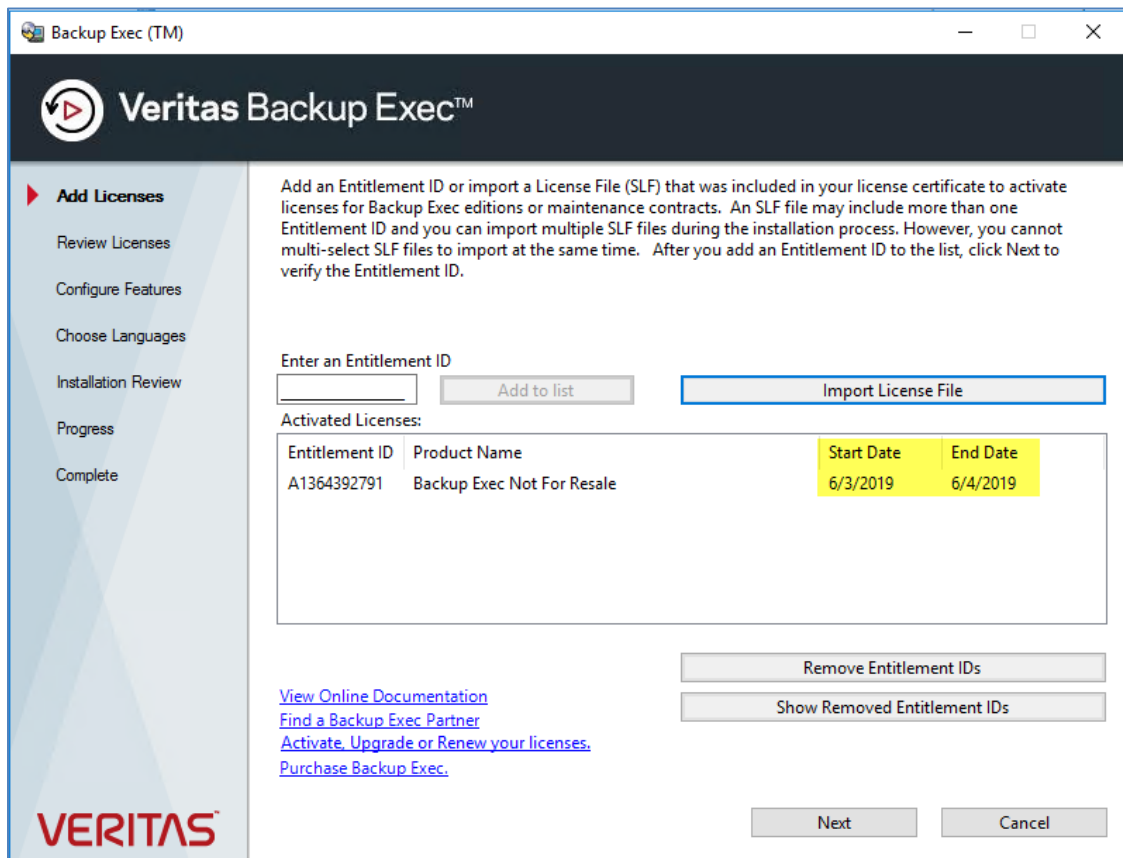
Backup Exec (TM)

Veritas Backup Exec™

Add Licenses

Review Licenses

Configure Features

Choose Languages

Installation Review

Progress

Complete

Add an Entitlement ID or import a License File (SLF) that was included in your license certificate to activate licenses for Backup Exec editions or maintenance contracts. An SLF file may include more than one Entitlement ID and you can import multiple SLF files during the installation process. However, you cannot multi-select SLF files to import at the same time. After you add an Entitlement ID to the list, click Next to verify the Entitlement ID.

Enter an Entitlement ID

Add to list

Import License File

Activated Licenses:

| Entitlement ID | Product Name | Start Date | End Date |
|---|---|---|---|
| A1364392791 | Backup Exec Not For Resale | 6/3/2019 | 6/4/2019 |

Remove Entitlement IDs

Show Removed Entitlement IDs

View Online Documentation

Find a Backup Exec Partner

Activate, Upgrade or Renew your licenses.

Purchase Backup Exec.

VERITAS

Next

Cancel